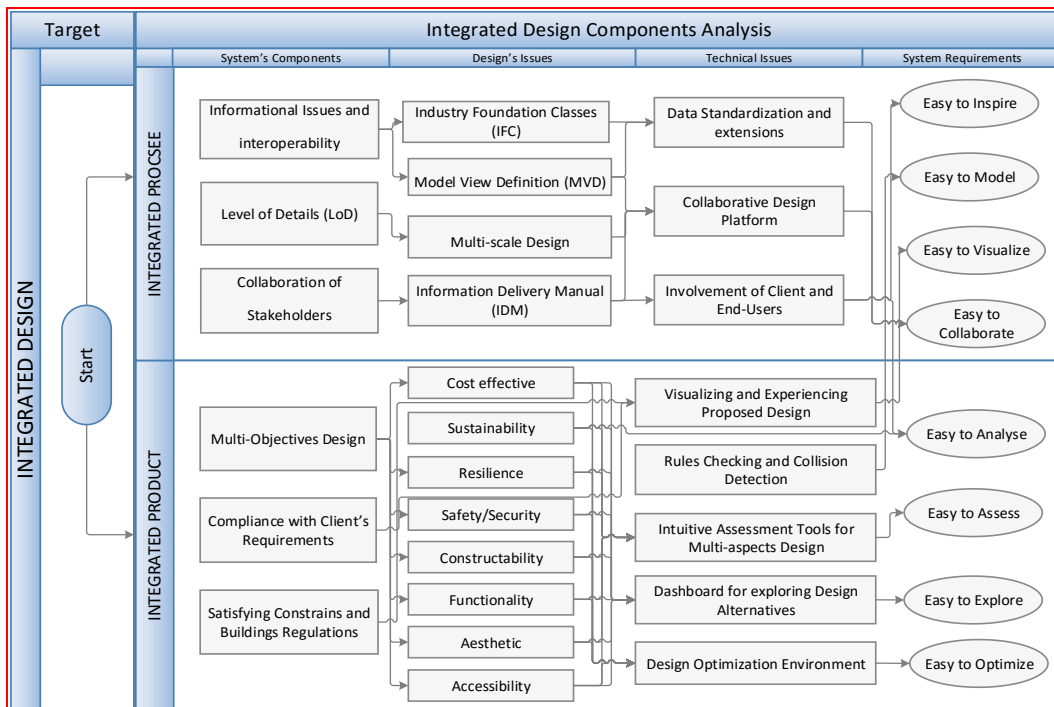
Target

Integrated Design Components Analysis

System's Components

Design's Issues

Technical Issues

System Requirements

INTEGRATED DESIGN

Start

INTEGRATED PROCSEE

Informational Issues and interoperability

Industry Foundation Classes (IFC)

Data Standardization and extensions

Easy to Inspire

Model View Definition (MVD)

Easy to Model

Level of Details (LoD)

Collaborative Design Platform

Multi-scale Design

Easy to Visualize

Collaboration of Stakeholders

Information Delivery Manual (IDM)

Involvement of Client and End-Users

Easy to Collaborate

INTEGRATED PRODUCT

Cost effective

Visualizing and Experiencing Proposed Design

Multi-Objectives Design

Sustainability

Easy to Analyse

Resilience

Rules Checking and Collision Detection

Compliance with Client's Requirements

Safety/Security

Easy to Assess

Intuitive Assessment Tools for Multi-aspects Design

Constructability

Satisfying Constrains and Buildings Regulations

Functionality

Dashboard for exploring Design Alternatives

Easy to Explore

Aesthetic

Design Optimization Environment

Easy to Optimize

Accessibility